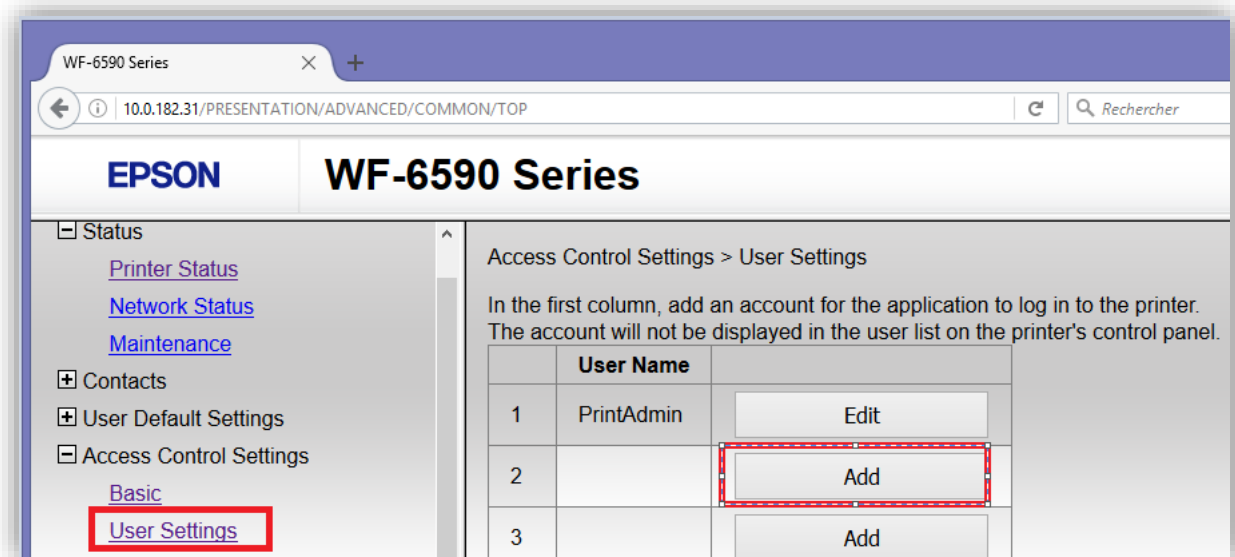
WF-6590 Series

10.0.182.31/PRESENTATION/ADVANCED/COMMON/TOP

Rechercher

EPSON

WF-6590 Series

Status

Printer Status

Network Status

Maintenance

Contacts

User Default Settings

Access Control Settings

Basic

User Settings

Access Control Settings > User Settings

In the first column, add an account for the application to log in to the printer. The account will not be displayed in the user list on the printer's control panel.

| | User Name | |
|---|---|---|
| 1 | PrintAdmin | Edit |
| 2 | | Add |
| 3 | | Add |